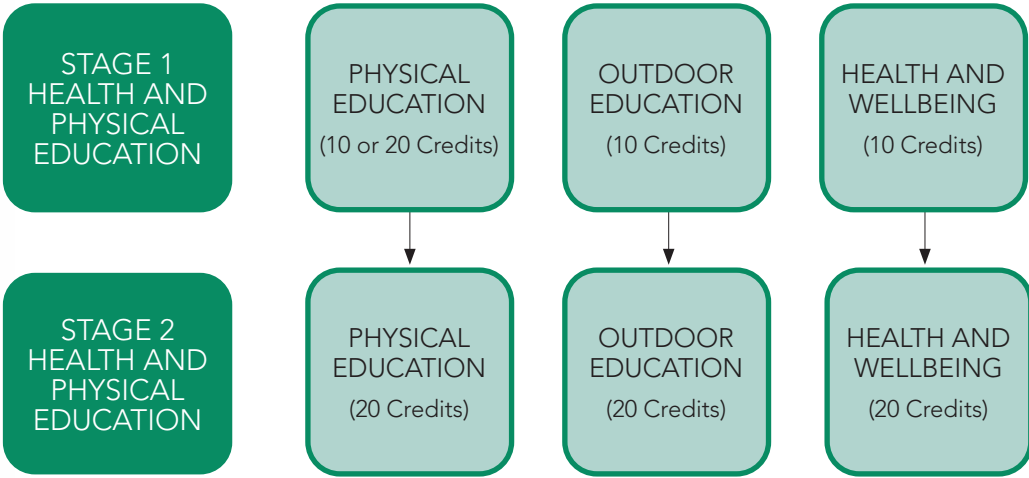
STAGE 1 HEALTH AND PHYSICAL EDUCATION

PHYSICAL EDUCATION
(10 or 20 Credits)

OUTDOOR EDUCATION
(10 Credits)

HEALTH AND WELLBEING
(10 Credits)

STAGE 2 HEALTH AND PHYSICAL EDUCATION

PHYSICAL EDUCATION
(20 Credits)

OUTDOOR EDUCATION
(20 Credits)

HEALTH AND WELLBEING
(20 Credits)